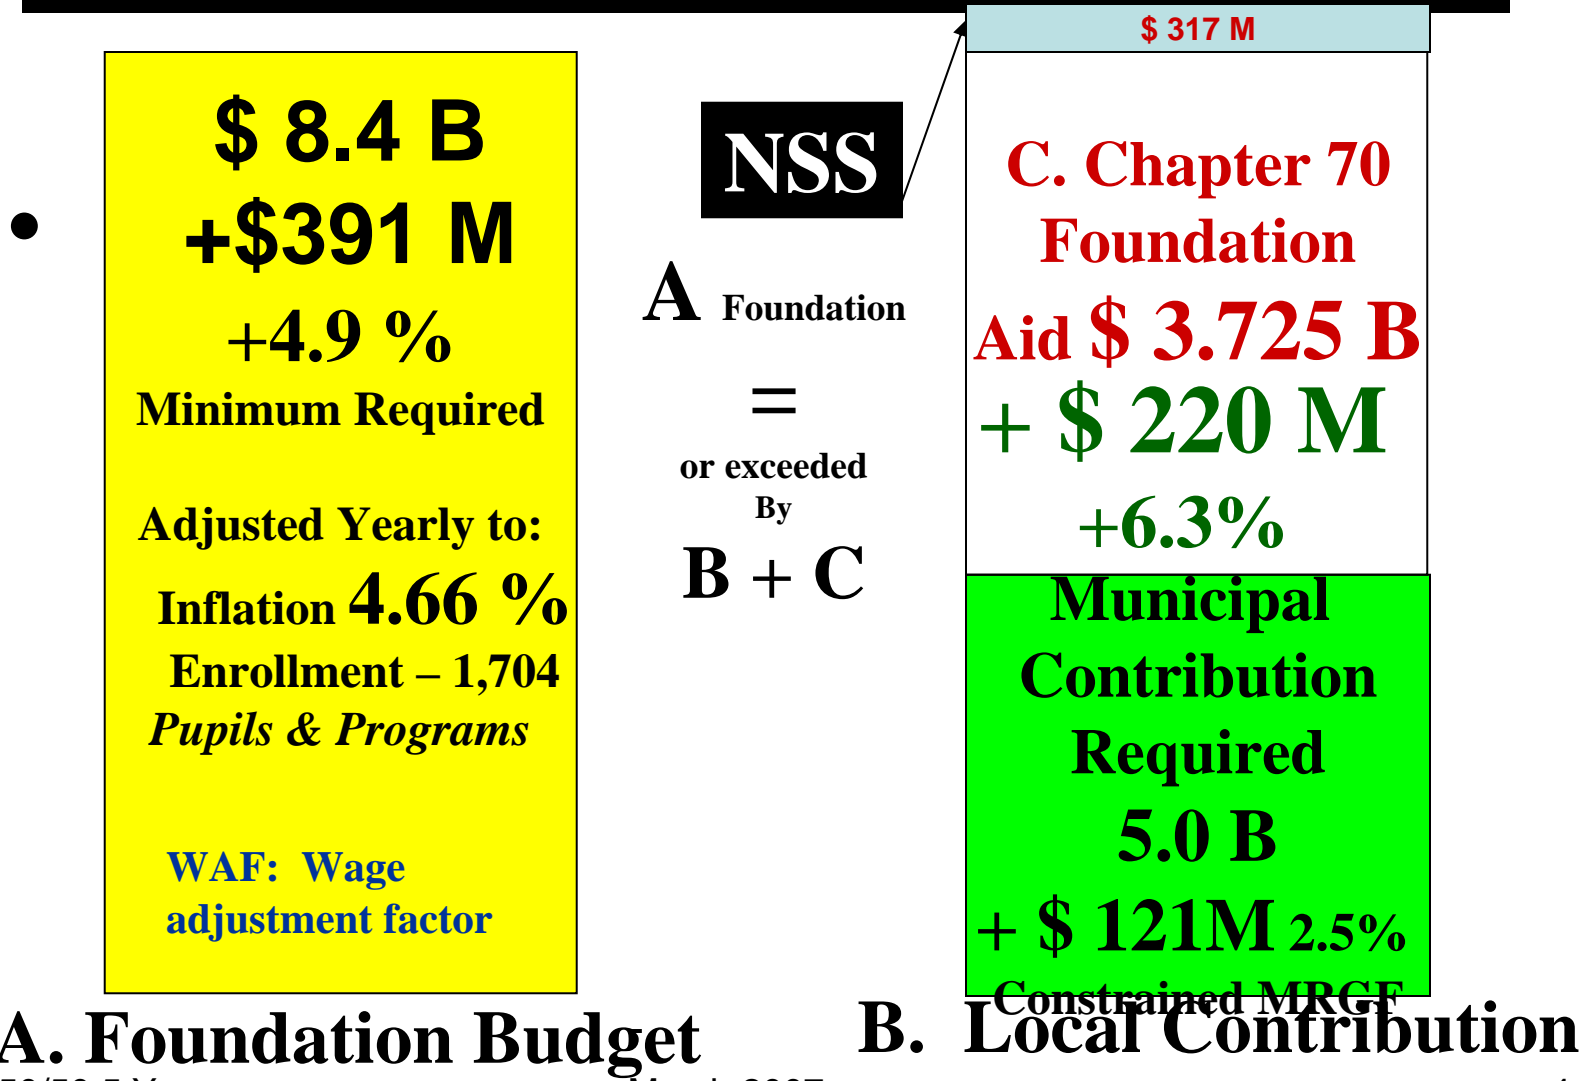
•

$ 8.4 B
+$391 M
+4.9 %
Minimum Required

Adjusted Yearly to:
Inflation 4.66 %
Enrollment – 1,704
Pupils & Programs

WAF: Wage adjustment factor

NSS

A Foundation
=
or exceeded
By
B + C

$ 317 M

C. Chapter 70 Foundation Aid $ 3.725 B
+ $ 220 M
+6.3%

Municipal Contribution Required
5.0 B
+ $ 121M 2.5%
Constrained MRGF

A. Foundation Budget

B. Local Contribution

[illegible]